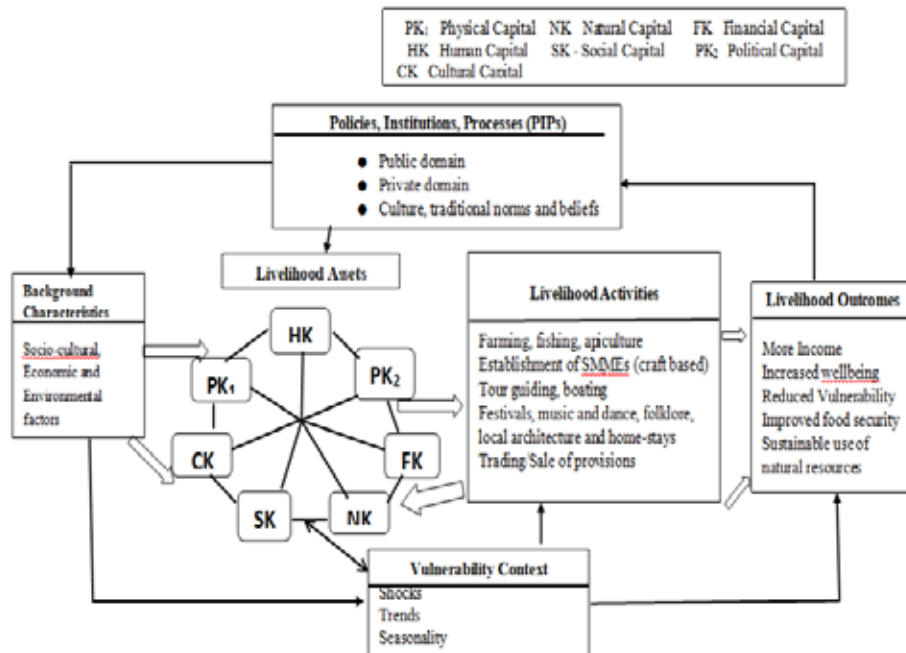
PK₁ Physical Capital NK Natural Capital FK Financial Capital
HK Human Capital SK - Social Capital PK₂ Political Capital
CK Cultural Capital

Policies, Institutions, Processes (PIPs)
- Public domain
- Private domain
- Culture, traditional norms and beliefs

Livelihood Assets

Background Characteristics

Socio-cultural, Economic and Environmental factors

HK
PK₁
PK₂
CK
FK
SK
NK

Livelihood Activities

Farming, fishing, apiculture
Establishment of SMMEs (craft based)
Tour guiding, boating
Festivals, music and dance, folklore, local architecture and home-stays
Trading/Sale of provisions

Livelihood Outcomes

More Income
Increased wellbeing
Reduced Vulnerability
Improved food security
Sustainable use of natural resources

Vulnerability Context
Shocks
Trends
Seasonality